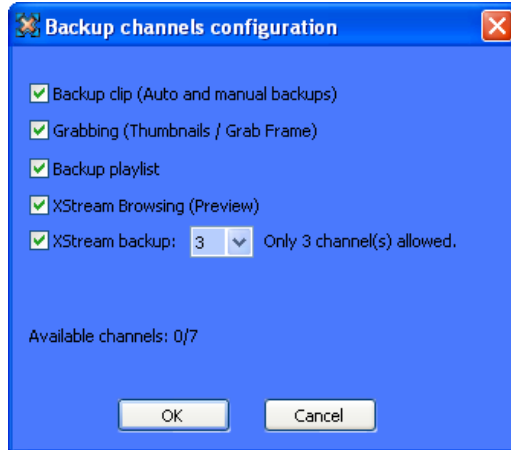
Backup channels configuration

Backup clip (Auto and manual backups)

Grabbing (Thumbnails / Grab Frame)

Backup playlist

XStream Browsing (Preview)

XStream backup: 3 Only 3 channel(s) allowed.

Available channels: 0/7

OK

Cancel